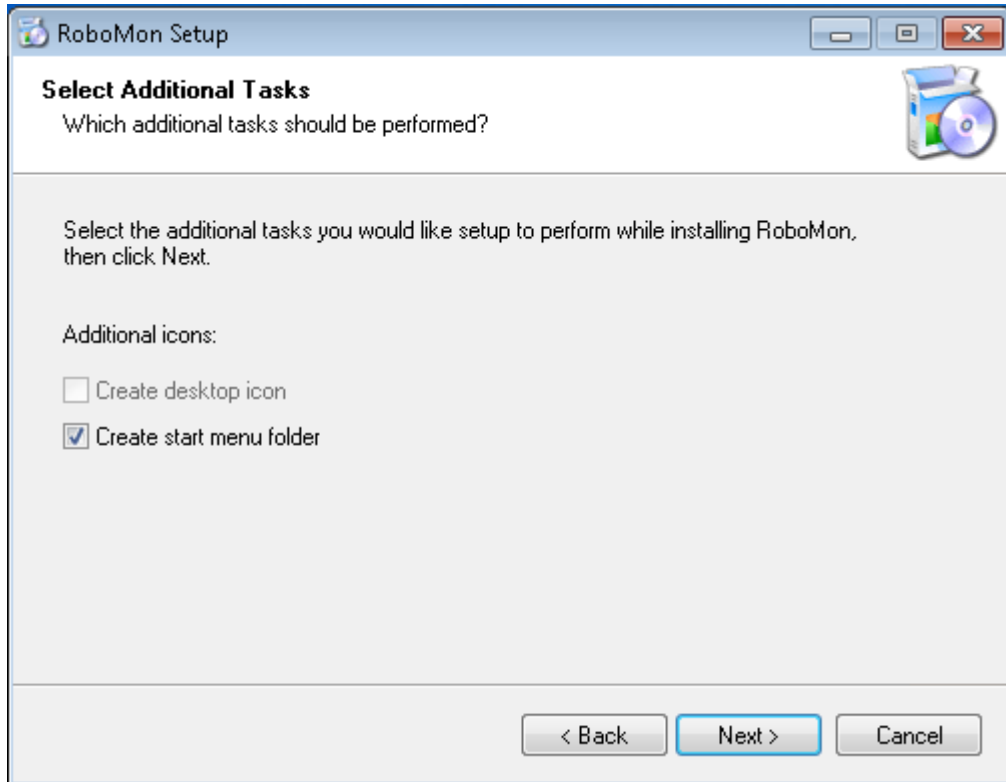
RoboMon Setup

Select Additional Tasks
Which additional tasks should be performed?

Select the additional tasks you would like setup to perform while installing RoboMon, then click Next.

Additional icons:

Create desktop icon

Create start menu folder

< Back

Next >

Cancel